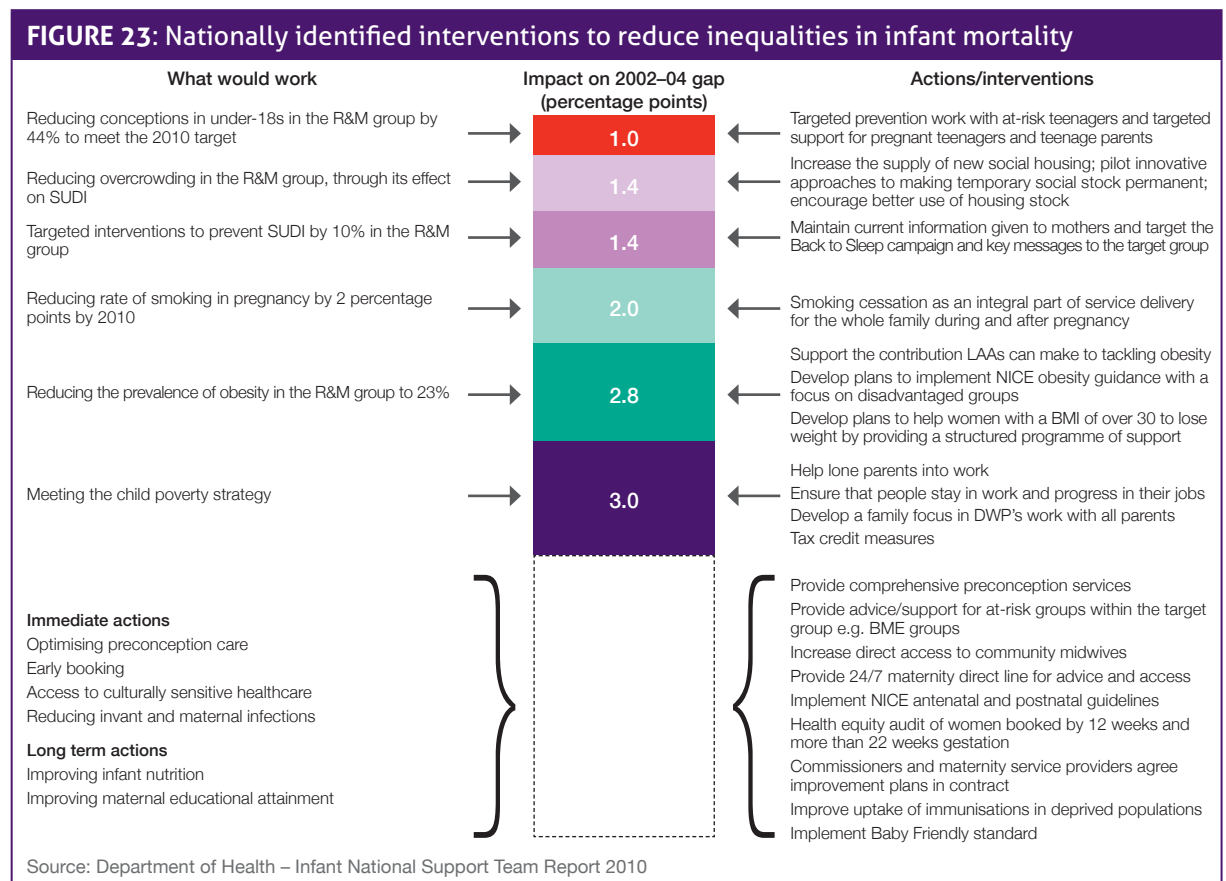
FIGURE 23: Nationally identified interventions to reduce inequalities in infant mortality

| What would work | Impact on 2002–04 gap (percentage points) | Actions/interventions |
|---|---|---|
| Reducing conceptions in under-18s in the R&M group by 44% to meet the 2010 target | 1.0 | Targeted prevention work with at-risk teenagers and targeted support for pregnant teenagers and teenage parents |
| Reducing overcrowding in the R&M group, through its effect on SUDI | 1.4 | Increase the supply of new social housing; pilot innovative approaches to making temporary social stock permanent; encourage better use of housing stock |
| Targeted interventions to prevent SUDI by 10% in the R&M group | 1.4 | Maintain current information given to mothers and target the Back to Sleep campaign and key messages to the target group |
| Reducing rate of smoking in pregnancy by 2 percentage points by 2010 | 2.0 | Smoking cessation as an integral part of service delivery for the whole family during and after pregnancy |
| Reducing the prevalence of obesity in the R&M group to 23% | 2.8 | Support the contribution LAAs can make to tackling obesity<br>Develop plans to implement NICE obesity guidance with a focus on disadvantaged groups<br>Develop plans to help women with a BMI of over 30 to lose weight by providing a structured programme of support |
| Meeting the child poverty strategy | 3.0 | Help lone parents into work<br>Ensure that people stay in work and progress in their jobs<br>Develop a family focus in DWP's work with all parents<br>Tax credit measures |

Immediate actions
Optimising preconception care
Early booking
Access to culturally sensitive healthcare
Reducing invant and maternal infections

Long term actions
Improving infant nutrition
Improving maternal educational attainment

Provide comprehensive preconception services
Provide advice/support for at-risk groups within the target group e.g. BME groups
Increase direct access to community midwives
Provide 24/7 maternity direct line for advice and access
Implement NICE antenatal and postnatal guidelines
Health equity audit of women booked by 12 weeks and more than 22 weeks gestation
Commissioners and maternity service providers agree improvement plans in contract
Improve uptake of immunisations in deprived populations
Implement Baby Friendly standard

Source: Department of Health – Infant National Support Team Report 2010